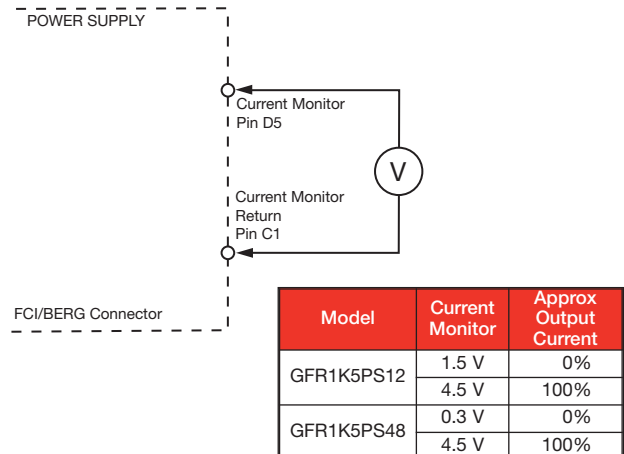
POWER SUPPLY

V

Current Monitor
Pin D5

Current Monitor
Return
Pin C1

FCI/BERG Connector

| Model | Current Monitor | Approx Output Current |
|---|---|---|
| GFR1K5PS12 | 1.5 V | 0% |
| | 4.5 V | 100% |
| GFR1K5PS48 | 0.3 V | 0% |
| | 4.5 V | 100% |